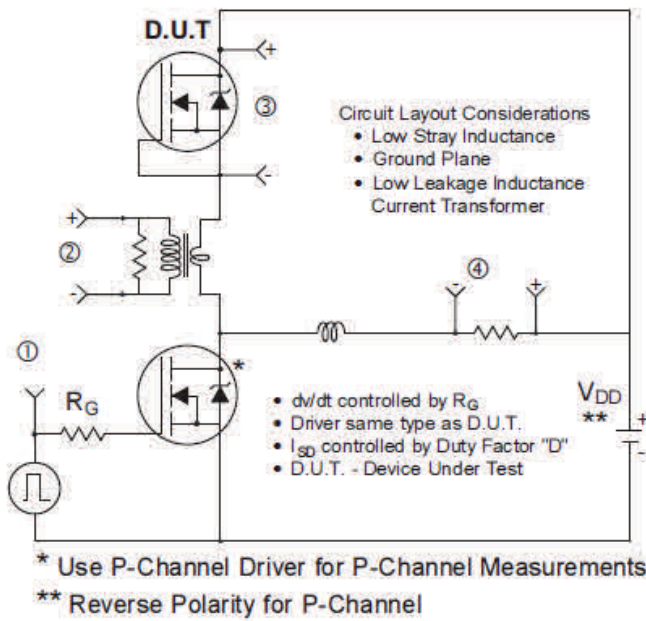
D.U.T

+

③

-

Circuit Layout Considerations
• Low Stray Inductance
• Ground Plane
• Low Leakage Inductance Current Transformer

+

②

-

④

-

+

①

$R_G$

*

• dv/dt controlled by $R_G$
• Driver same type as D.U.T.
• $I_{SD}$ controlled by Duty Factor "D"
• D.U.T. - Device Under Test

$V_{DD}$
**

+
-

* Use P-Channel Driver for P-Channel Measurements
** Reverse Polarity for P-Channel